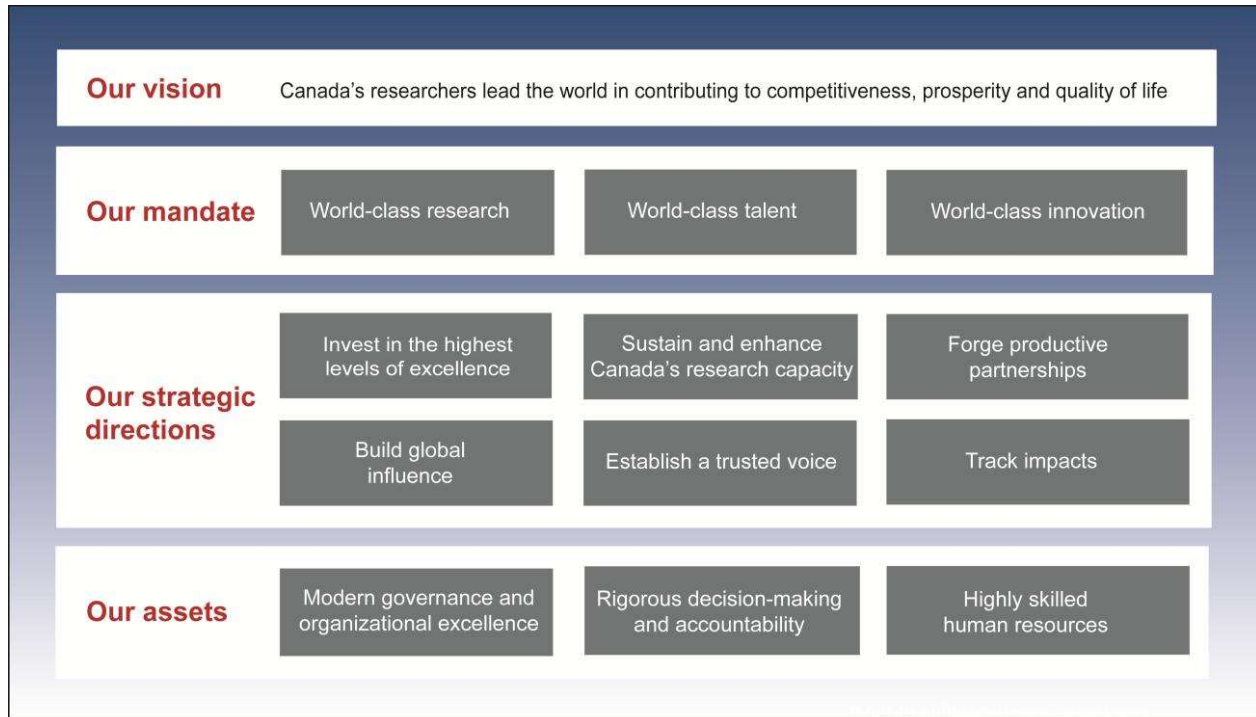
Our vision

Canada's researchers lead the world in contributing to competitiveness, prosperity and quality of life

Our mandate

World-class research

World-class talent

World-class innovation

Our strategic directions

Invest in the highest levels of excellence

Sustain and enhance Canada's research capacity

Forge productive partnerships

Build global influence

Establish a trusted voice

Track impacts

Our assets

Modern governance and organizational excellence

Rigorous decision-making and accountability

Highly skilled human resources